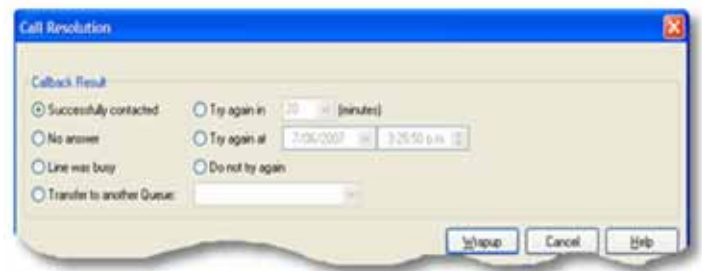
Call Resolution

Callback Result

Successfully contacted
No answer
Line was busy
Transfer to another Queue:

Try again in 20 (minutes)
Try again at 7/06/2007 3:25:50 p.m.
Do not try again

Wrapup Cancel Help